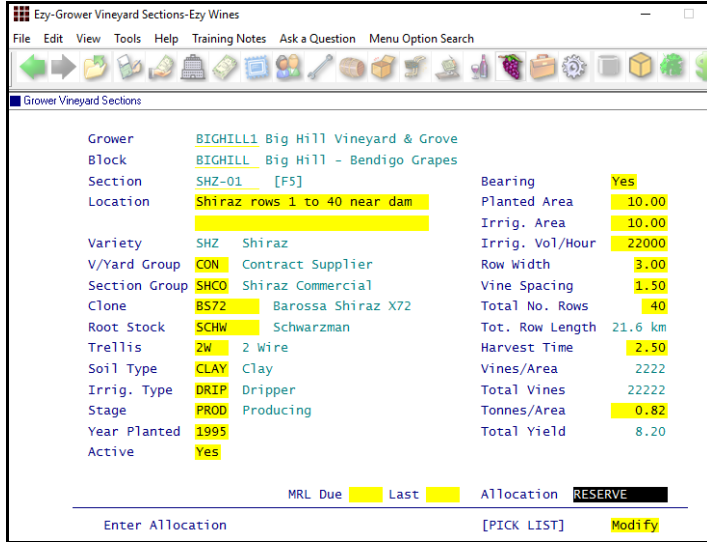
Ezy-Grower Vineyard Sections-Ezy Wines

File Edit View Tools Help Training Notes Ask a Question Menu Option Search

Grower Vineyard Sections

Grower BIGHILL1 Big Hill Vineyard & Grove
Block BIGHILL Big Hill - Bendigo Grapes
Section SHZ-01 [F5]
Location Shiraz rows 1 to 40 near dam

Variety SHZ Shiraz
V/Yard Group CON Contract Supplier
Section Group SHCO Shiraz Commercial
Clone BS72 Barossa Shiraz X72
Root Stock SCHW Schwarzman
Trellis 2W 2 Wire
Soil Type CLAY Clay
Irrig. Type DRIP Dripper
Stage PROD Producing
Year Planted 1995
Active Yes

Bearing Yes
Planted Area 10.00
Irrig. Area 10.00
Irrig. Vol/Hour 22000
Row Width 3.00
Vine Spacing 1.50
Total No. Rows 40
Tot. Row Length 21.6 km
Harvest Time 2.50
Vines/Area 2222
Total Vines 22222
Tonnes/Area 0.82
Total Yield 8.20

MRL Due Last Allocation RESERVE

Enter Allocation [PICK LIST] Modify